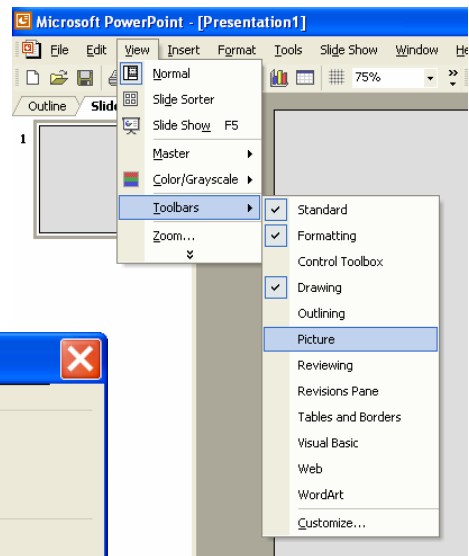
Microsoft PowerPoint - [Presentation1]

File Edit View Insert Format Tools Slide Show Window He

75%

Outline Slide

1

Normal
Slide Sorter
Slide Show F5
Master
Color/Grayscale
Toolbars
Zoom...

Standard
Formatting
Control Toolbox
Drawing
Outlining
Picture
Reviewing
Revisions Pane
Tables and Borders
Visual Basic
Web
WordArt
Customize...